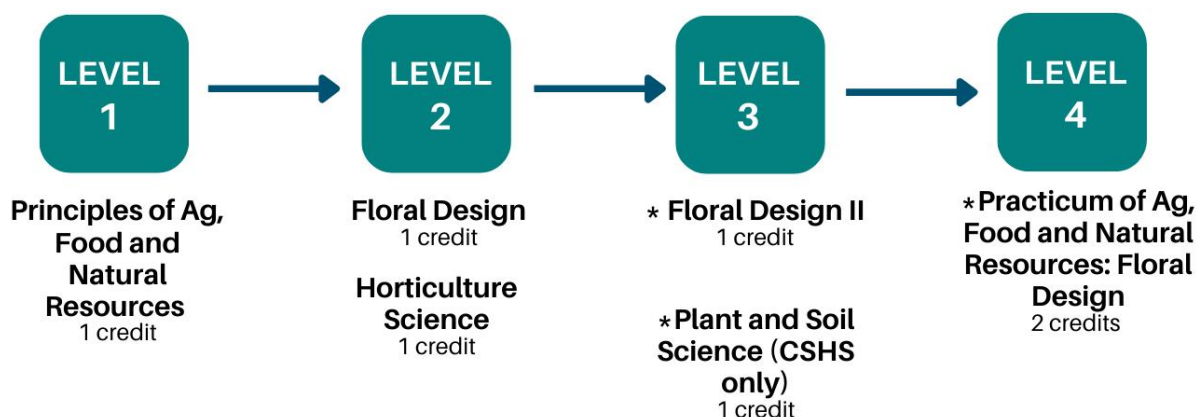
LEVEL 1

Principles of Ag, Food and Natural Resources
1 credit

LEVEL 2

Floral Design
1 credit

Horticulture Science
1 credit

LEVEL 3

* Floral Design II
1 credit

*Plant and Soil Science (CSHS only)
1 credit

LEVEL 4

*Practicum of Ag, Food and Natural Resources: Floral Design
2 credits